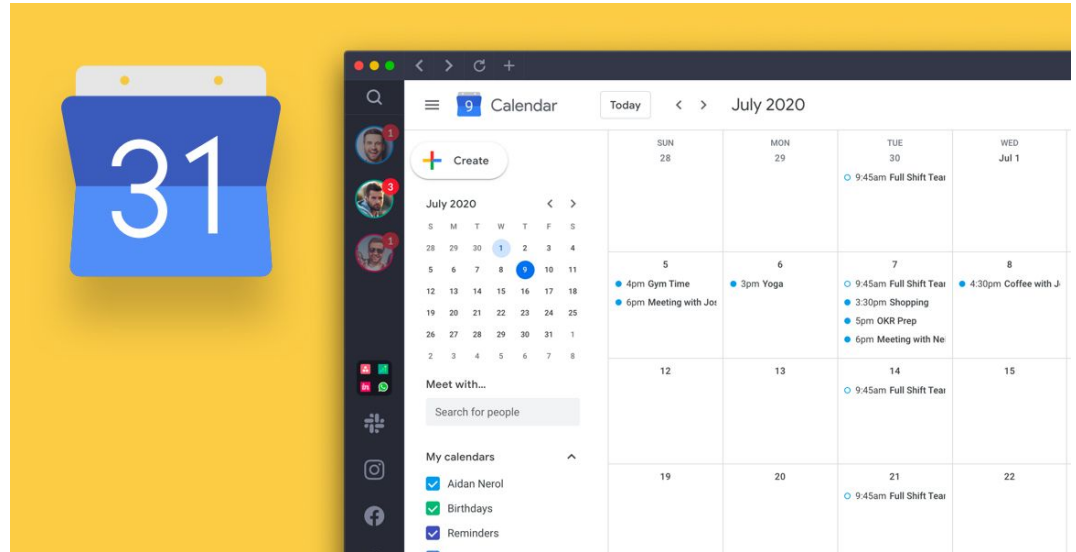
31

1
3
1

9 Calendar
Today
July 2020

Create

July 2020

| S | M | T | W | T | F | S |
|---|---|---|---|---|---|---|
| 28 | 29 | 30 | 1 | 2 | 3 | 4 |
| 5 | 6 | 7 | 8 | 9 | 10 | 11 |
| 12 | 13 | 14 | 15 | 16 | 17 | 18 |
| 19 | 20 | 21 | 22 | 23 | 24 | 25 |
| 26 | 27 | 28 | 29 | 30 | 31 | 1 |
| 2 | 3 | 4 | 5 | 6 | 7 | 8 |

Meet with...
Search for people

My calendars
Aidan Nerol
Birthdays
Reminders

| SUN 28 | MON 29 | TUE 30 | WED Jul 1 |
|---|---|---|---|
| | | 9:45am Full Shift Tea | |
| 5 | 6 | 7 | 8 |
| 4pm Gym Time; 6pm Meeting with Jos | 3pm Yoga | 9:45am Full Shift Tea; 3:30pm Shopping; 5pm OKR Prep; 6pm Meeting with Ne | 4:30pm Coffee with J |
| 12 | 13 | 14 | 15 |
| | | 9:45am Full Shift Tea | |
| 19 | 20 | 21 | 22 |
| | | 9:45am Full Shift Tea | |